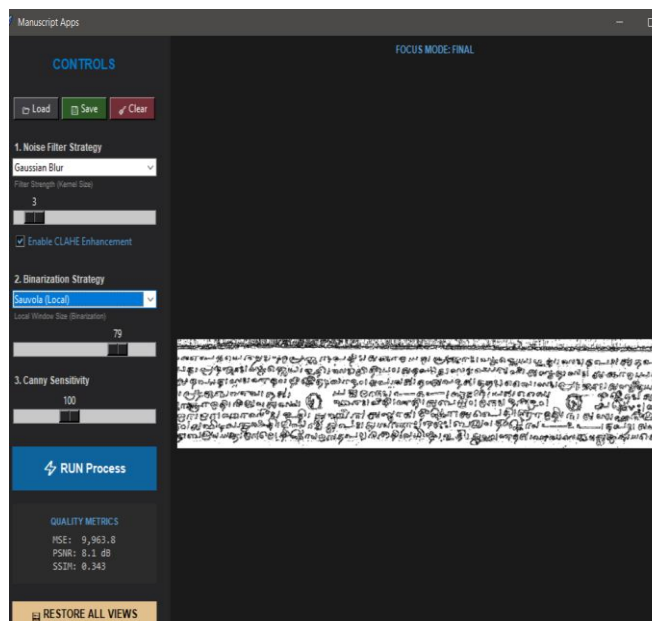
Manuscript Apps

CONTROLS

Load
Save
Clear

1. Noise Filter Strategy
Gaussian Blur
Filter Strength (Kernel Size)
3
Enable CLAHE Enhancement

2. Binarization Strategy
Sauvola (Local)
Local Window Size (Binarization)
79

3. Canny Sensitivity
100

RUN Process

QUALITY METRICS
MSE: 9,963.8
PSNR: 8.1 dB
SSIM: 0.343

RESTORE ALL VIEWS

FOCUS MODE: FINAL

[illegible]